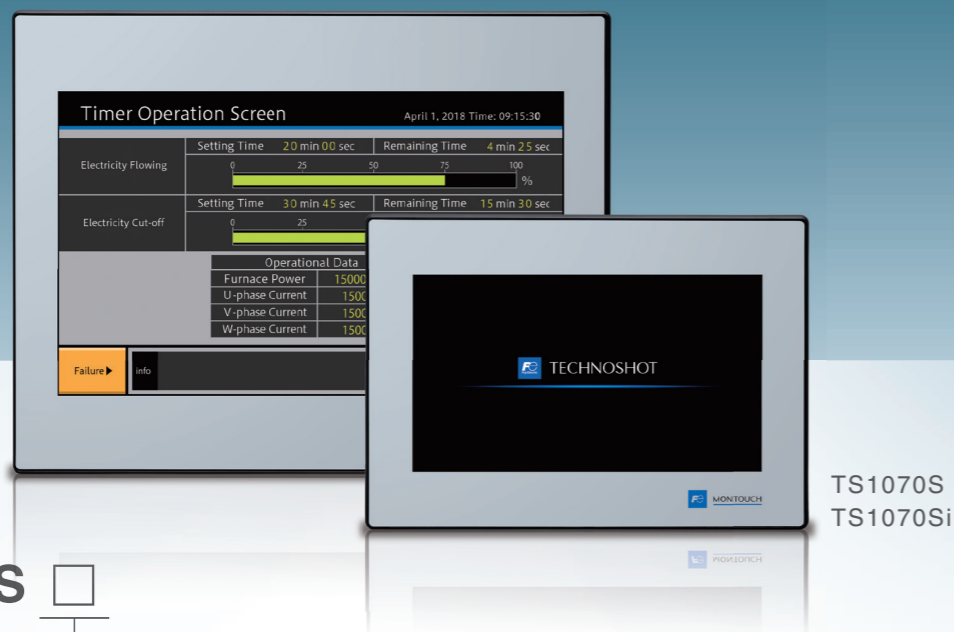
Timer Operation Screen
April 1, 2018 Time: 09:15:30

| | Setting Time 20 min 00 sec | Remaining Time 4 min 25 sec |
|---|---|---|
| Electricity Flowing | 0 25 50 75 100 % | |
| | Setting Time 30 min 45 sec | Remaining Time 15 min 30 sec |
| Electricity Cut-off | 0 25 | |

| Operational Data | |
|---|---|
| Furnace Power | 15000 |
| U-phase Current | 1500 |
| V-phase Current | 1500 |
| W-phase Current | 1500 |

Failure ▶
info

TECHNOSHOT

MONTOUCH

TS1070S
TS1070Si

S